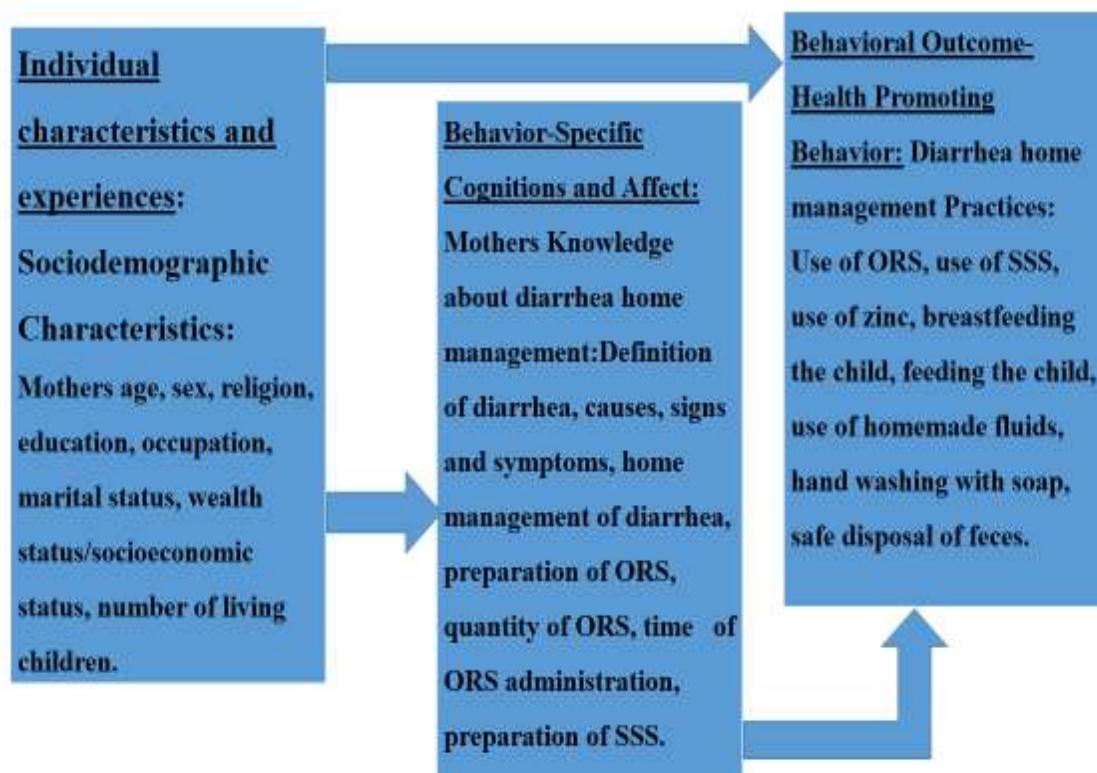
Individual characteristics and experiences: Sociodemographic Characteristics: Mothers age, sex, religion, education, occupation, marital status, wealth status/socioeconomic status, number of living children.

Behavior-Specific Cognitions and Affect: Mothers Knowledge about diarrhea home management:Definition of diarrhea, causes, signs and symptoms, home management of diarrhea, preparation of ORS, quantity of ORS, time of ORS administration, preparation of SSS.

Behavioral Outcome-Health Promoting Behavior: Diarrhea home management Practices: Use of ORS, use of SSS, use of zinc, breastfeeding the child, feeding the child, use of homemade fluids, hand washing with soap, safe disposal of feces.